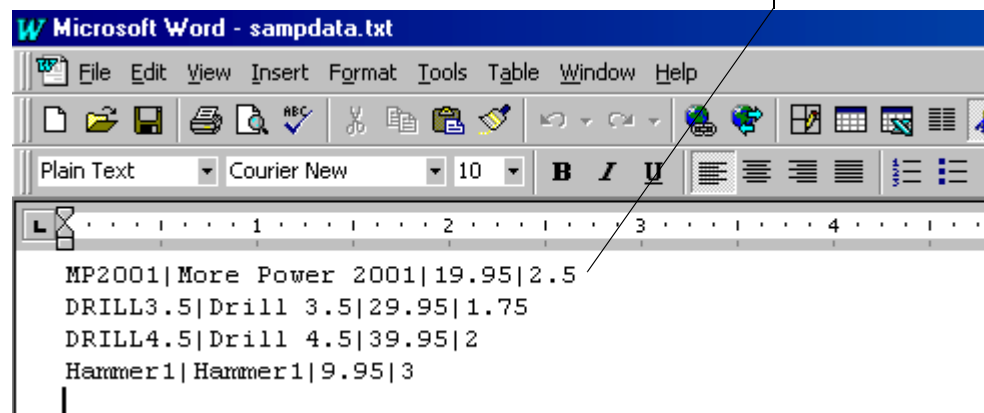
Microsoft Word - sampdata.txt

File Edit View Insert Format Tools Table Window Help

Plain Text Courier New 10 B I U

1 2 3 4

MP2001|More Power 2001|19.95|2.5
DRILL3.5|Drill 3.5|29.95|1.75
DRILL4.5|Drill 4.5|39.95|2
Hammer1|Hammer1|9.95|3